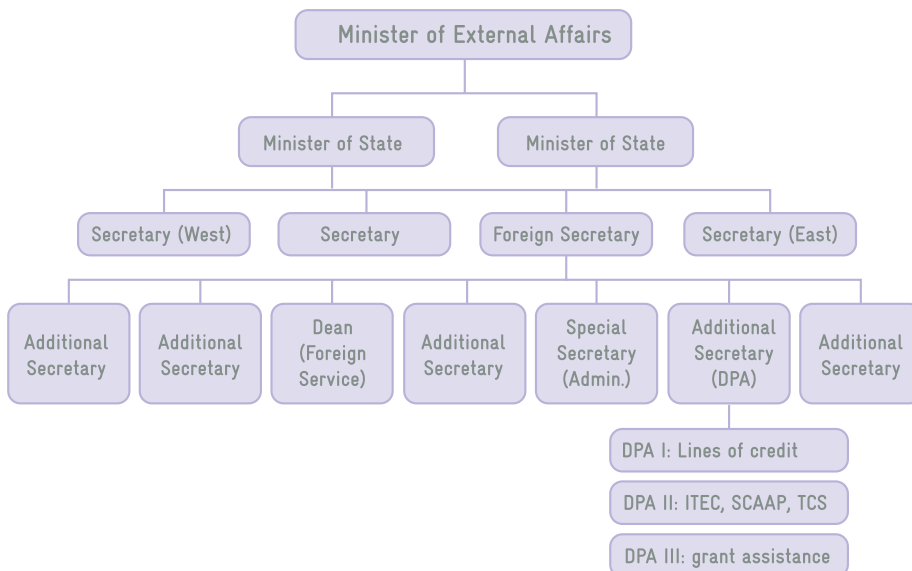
Minister of External Affairs

Minister of State

Minister of State

Secretary (West)

Secretary

Foreign Secretary

Secretary (East)

Additional Secretary

Additional Secretary

Dean (Foreign Service)

Additional Secretary

Special Secretary (Admin.)

Additional Secretary (DPA)

Additional Secretary

DPA I: Lines of credit

DPA II: ITEC, SCAAP, TCS

DPA III: grant assistance